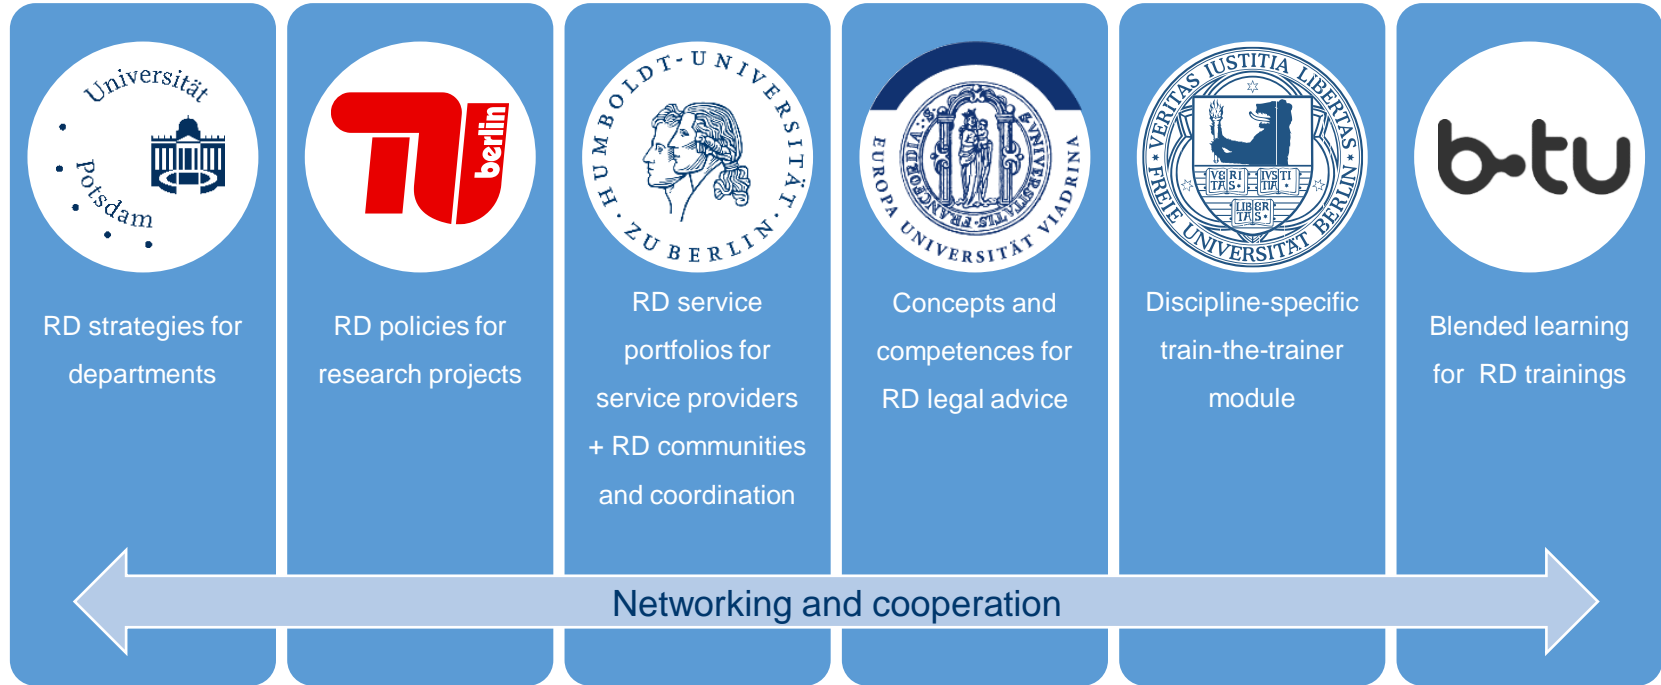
Universität Potsdam

RD strategies for departments

TU berlin

RD policies for research projects

HUMBOLDT-UNIVERSITÄT ZU BERLIN

RD service portfolios for service providers + RD communities and coordination

EUROPA UNIVERSITÄT VIADRINA FRANCOFORDIA

Concepts and competences for RD legal advice

VERITAS IUSTITIA LIBERTAS FREIE UNIVERSITÄT BERLIN

VE RI TAS IVSTI TIA LIBER TAS

Discipline-specific train-the-trainer module

b-tu

Blended learning for RD trainings

Networking and cooperation